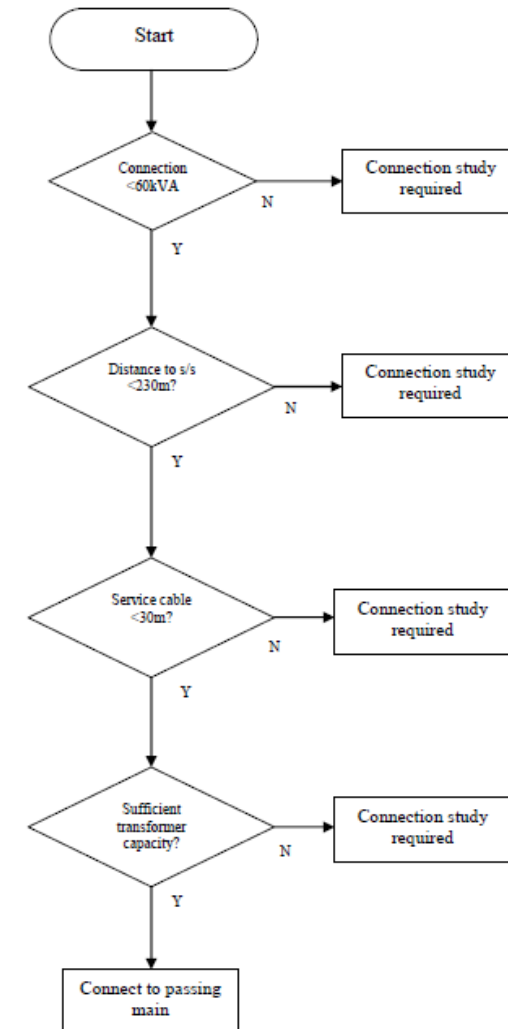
Start

Connection <60kVA

N

Connection study required

Y

Distance to s/s <230m?

N

Connection study required

Y

Service cable <30m?

N

Connection study required

Y

Sufficient transformer capacity?

N

Connection study required

Y

Connect to passing main